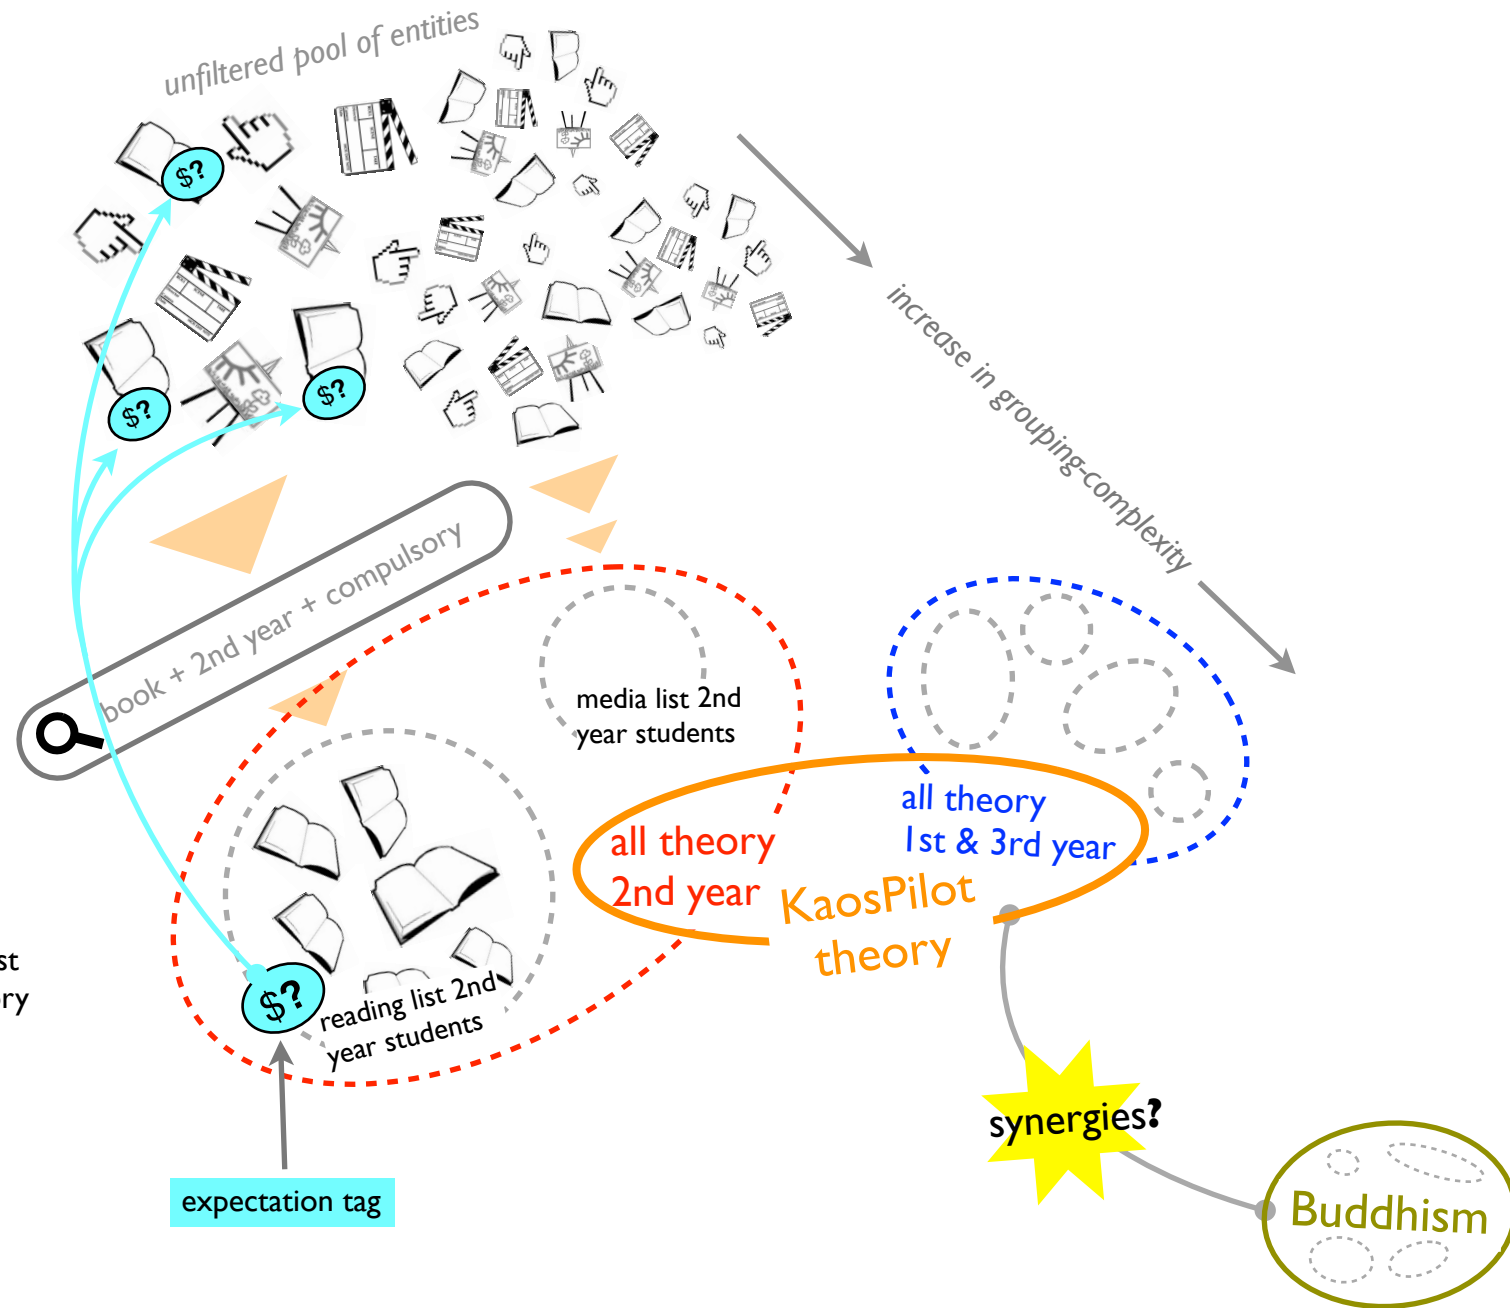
unfiltered pool of entities

$?

$?

$?

increase in grouping-complexity

book + 2nd year + compulsory

media list 2nd year students

all theory 1st & 3rd year

all theory 2nd year

KaosPilot theory

st
ry

$?

reading list 2nd year students

synergies?

expectation tag

Buddhism